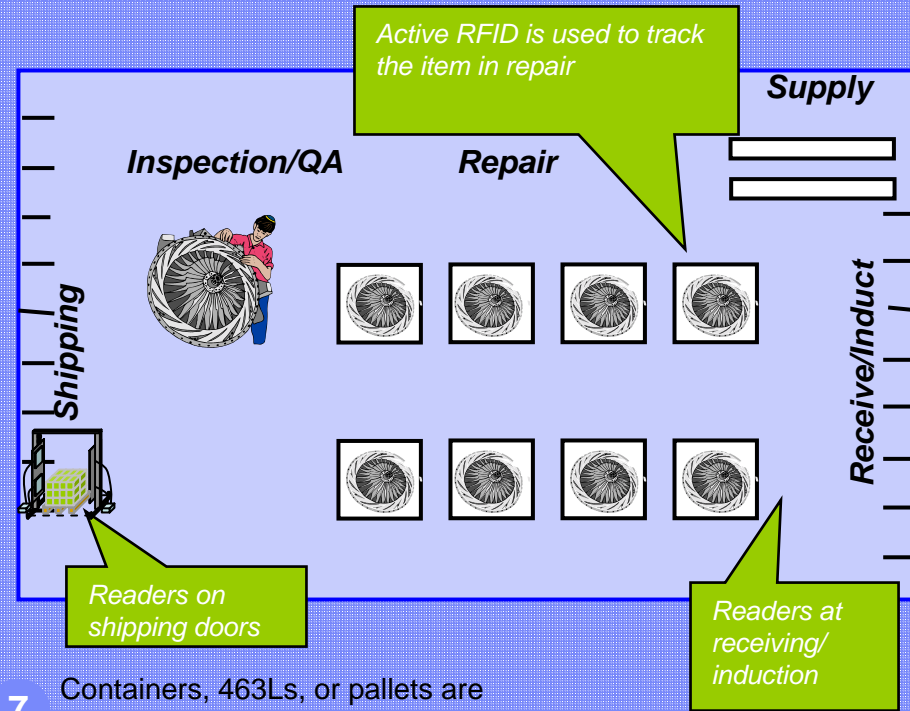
Active RFID is used to track the item in repair

Supply

Inspection/QA

Repair

Shipping

Receive/Induct

Readers on shipping doors

Readers at receiving/ induction

7

Containers, 463Ls, or pallets are